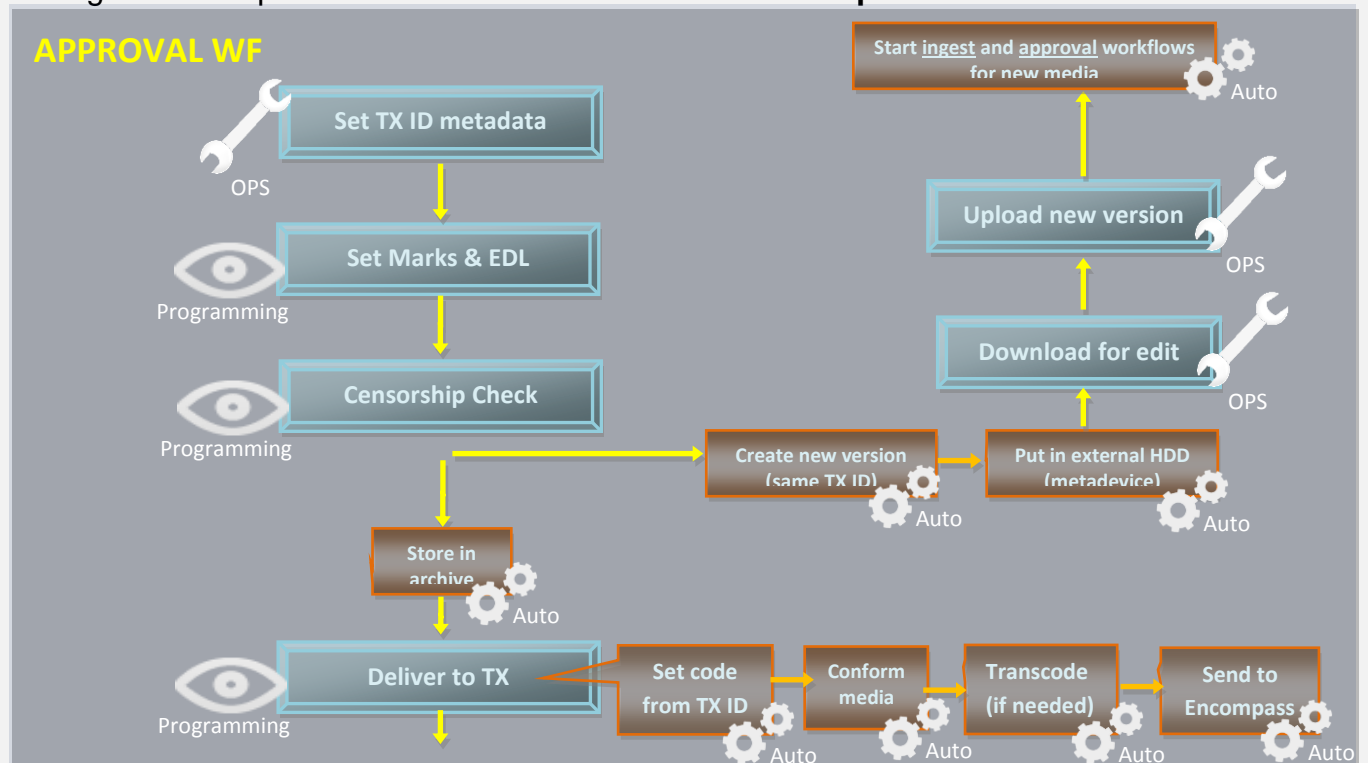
APPROVAL WF

Set TX ID metadata

OPS

Set Marks & EDL

Programming

Censorship Check

Programming

Store in archive

Auto

Deliver to TX

Programming

Set code from TX ID

Auto

Conform media

Auto

Transcode (if needed)

Auto

Send to Encompass

Auto

Create new version (same TX ID)

Auto

Put in external HDD (metadevice)

Auto

Download for edit

OPS

Upload new version

OPS

Start ingest and approval workflows for new media

Auto